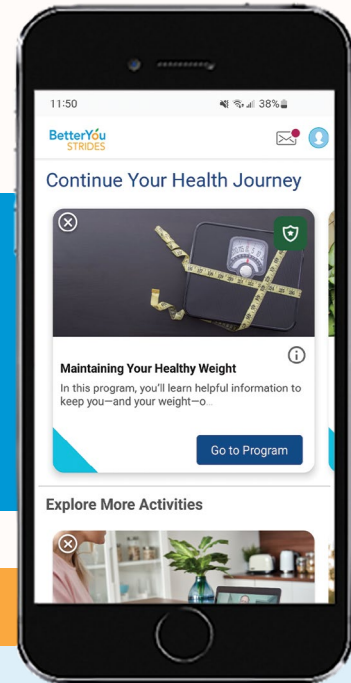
11:50

38%

BetterYou STRIDES

Continue Your Health Journey

Maintaining Your Healthy Weight

In this program, you'll learn helpful information to keep you—and your weight—o...

Go to Program

Explore More Activities